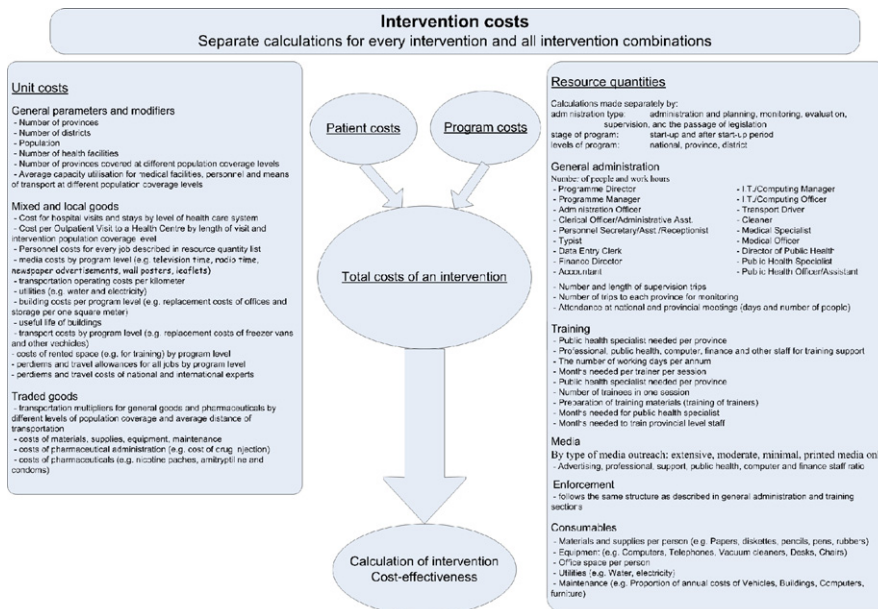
Intervention costs
Separate calculations for every intervention and all intervention combinations

Unit costs

General parameters and modifiers
- Number of provinces
- Number of districts
- Population
- Number of health facilities
- Number of provinces covered at different population coverage levels
- Average capacity utilisation for medical facilities, personnel and means of transport at different population coverage levels

Mixed and local goods
- Cost for hospital visits and stays by level of health care system
- Cost per Outpatient Visit to a Health Centre by length of visit and intervention population coverage level
- Personnel costs for every job described in resource quantity list
- media costs by program level (e.g. television time, radio time, newspaper advertisements, wall posters, leaflets)
- transportation operating costs per kilometer
- utilities (e.g. water and electricity)
- building costs per program level (e.g. replacement costs of offices and storage per one square meter)
- useful life of buildings
- transport costs by program level (e.g. replacement costs of freezer vans and other vechicles)
- costs of rented space (e.g. for training) by program level
- perdiems and travel allowances for all jobs by program level
- perdiems and travel costs of national and international experts

Traded goods
- transportation multipliers for general goods and pharmaceuticals by different levels of population coverage and average distance of transportation
- costs of materials, supplies, equipment, maintenance
- costs of pharmaceutical administration (e.g. cost of drug injection)
- costs of pharmaceuticals (e.g. nicotine paches, amitryptiline and condoms)

Patient costs

Program costs

Total costs of an intervention

Calculation of intervention Cost-effectiveness

Resource quantities
Calculations made separately by:
administration type: administration and planning, monitoring, evaluation, supervision, and the passage of legislation
stage of program: start-up and after start-up period
levels of program: national, province, district

General administration
Number of people and work hours
- Programme Director
- Programme Manager
- Administration Officer
- Clerical Officer/Administrative Asst.
- Personnel Secretary/Asst./Receptionist
- Typist
- Data Entry Clerk
- Finance Director
- Accountant
- I.T./Computing Manager
- I.T./Computing Officer
- Transport Driver
- Cleaner
- Medical Specialist
- Medical Officer
- Director of Public Health
- Public Health Specialist
- Public Health Officer/Assistant
- Number and length of supervision trips
- Number of trips to each province for monitoring
- Attendance at national and provincial meetings (days and number of people)

Training
- Public health specialist needed per province
- Professional, public health, computer, finance and other staff for training support
- The number of working days per annum
- Months needed per trainer per session
- Public health specialist needed per province
- Number of trainees in one session
- Preparation of training materials (training of trainers)
- Months needed for public health specialist
- Months needed to train provincial level staff

Media
By type of media outreach: extensive, moderate, minimal, printed media only
- Advertising, professional, support, public health, computer and finance staff ratio

Enforcement
- follows the same structure as described in general administration and training sectiors

Consumables
- Materials and supplies per person (e.g. Papers, diskettes, pencils, pens, rubbers)
- Equipment: (e.g. Computers, Telephones, Vacuum cleaners, Desks, Chairs)
- Office space per person
- Utilities (e.g. Water, electricity)
- Maintenance (e.g. Proportion of annual costs of Vehicles, Buildings, Computers, furniture)